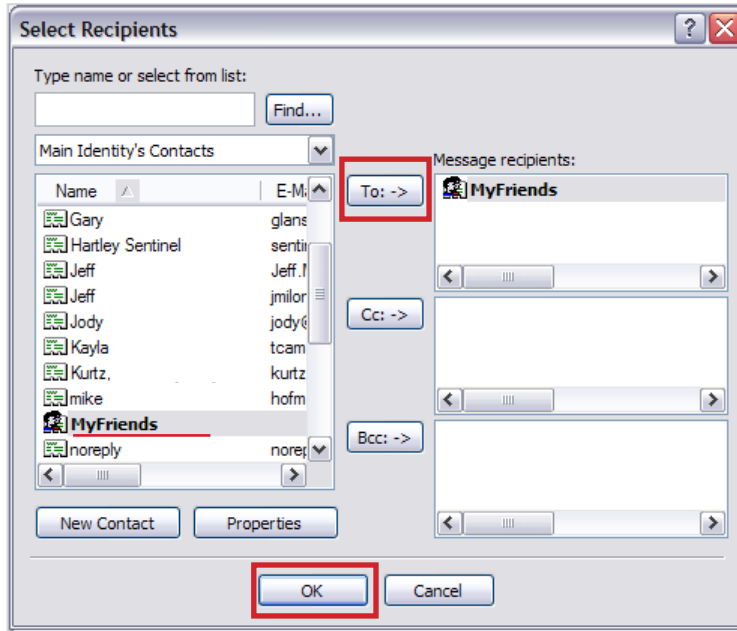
Select Recipients

Type name or select from list:

Find...

Main Identity's Contacts

| Name | E-Ma |
|---|---|
| Gary | glans |
| Hartley Sentinel | sentir |
| Jeff | Jeff.N |
| Jeff | jmilor |
| Jody | jody@ |
| Kayla | tcam |
| Kurtz, | kurtz |
| mike | hofm |
| MyFriends | |
| noreply | norep |

To: ->

Cc: ->

Bcc: ->

Message recipients:

MyFriends

New Contact

Properties

OK

Cancel